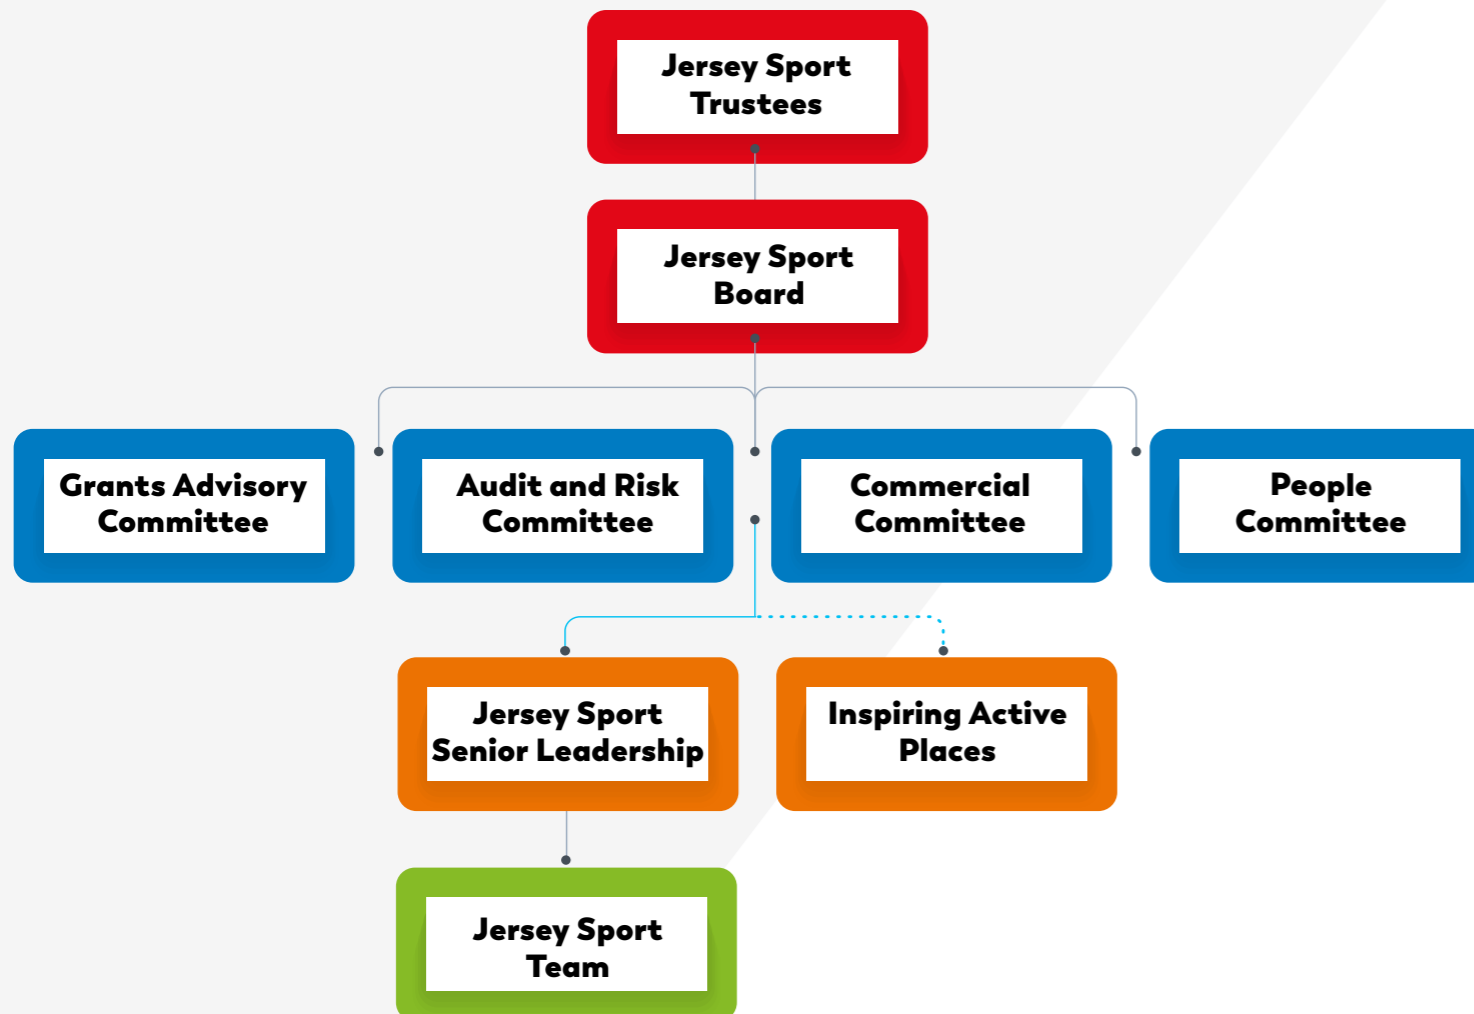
Jersey Sport Trustees

Jersey Sport Board

Grants Advisory Committee

Audit and Risk Committee

Commercial Committee

People Committee

Jersey Sport Senior Leadership

Inspiring Active Places

Jersey Sport Team